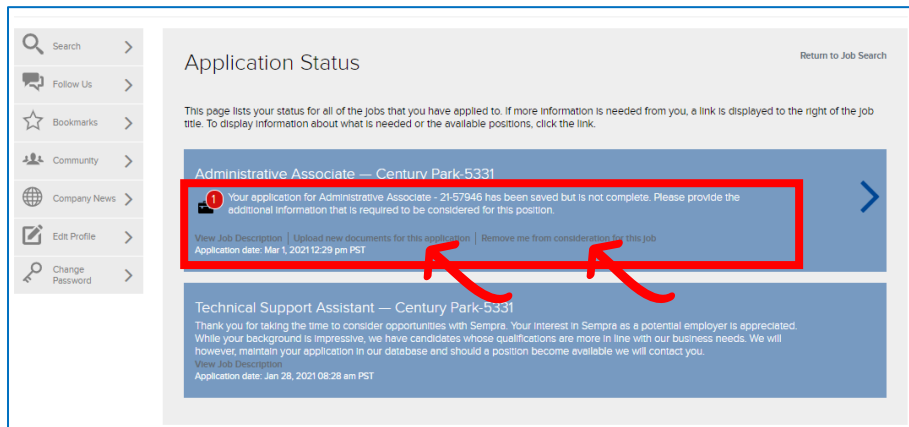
Search

Follow Us

Bookmarks

Community

Company News

Edit Profile

Change Password

Application Status

Return to Job Search

This page lists your status for all of the jobs that you have applied to. If more information is needed from you, a link is displayed to the right of the job title. To display information about what is needed or the available positions, click the link.

Administrative Associate — Century Park-5331

1

Your application for Administrative Associate - 21-57946 has been saved but is not complete. Please provide the additional information that is required to be considered for this position.

View Job Description | Upload new documents for this application | Remove me from consideration for this job

Application date: Mar 1, 2021 12:29 pm PST

Technical Support Assistant — Century Park-5331

Thank you for taking the time to consider opportunities with Sempra. Your interest in Sempra as a potential employer is appreciated. While your background is impressive, we have candidates whose qualifications are more in line with our business needs. We will however, maintain your application in our database and should a position become available we will contact you.

View Job Description

Application date: Jan 28, 2021 08:28 am PST